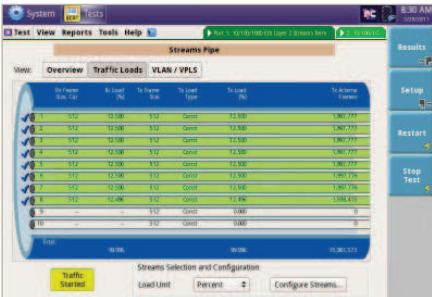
System Tests

8:30 AM

Test View Reports Tools Help

Port 1: 10/100/1000 Eth Layer 2 Streams Term

Streams Pipe

View: Overview Traffic Loads VLAN / VPLS

| | Rx Frame Size, Cur | Rx Load (%) | Tx Frame Size | Tx Load Type | Tx Load (%) | Tx Achieved Frames |
|---|---|---|---|---|---|---|
| 1 | 512 | 12.500 | 512 | Const | 12.500 | 1,867,777 |
| 2 | 512 | 12.500 | 512 | Const | 12.500 | 1,867,777 |
| 3 | 512 | 12.500 | 512 | Const | 12.500 | 1,867,777 |
| 4 | 512 | 12.500 | 512 | Const | 12.500 | 1,867,777 |
| 5 | 512 | 12.500 | 512 | Const | 12.500 | 1,867,777 |
| 6 | 512 | 12.500 | 512 | Const | 12.500 | 1,867,776 |
| 7 | 512 | 12.500 | 512 | Const | 12.500 | 1,867,776 |
| 8 | 512 | 12.496 | 512 | Const | 12.496 | 1,866,415 |
| 9 | -- | -- | 512 | Const | 0.000 | 0 |
| 10 | -- | -- | 512 | Const | 0.000 | 0 |
| Total | | 99.996 | | | 99.996 | 14,941,153 |

Traffic Started

Streams Selection and Configuration

Load Unit Percent

Configure Streams...

Results

Setup

Restart

Stop Test